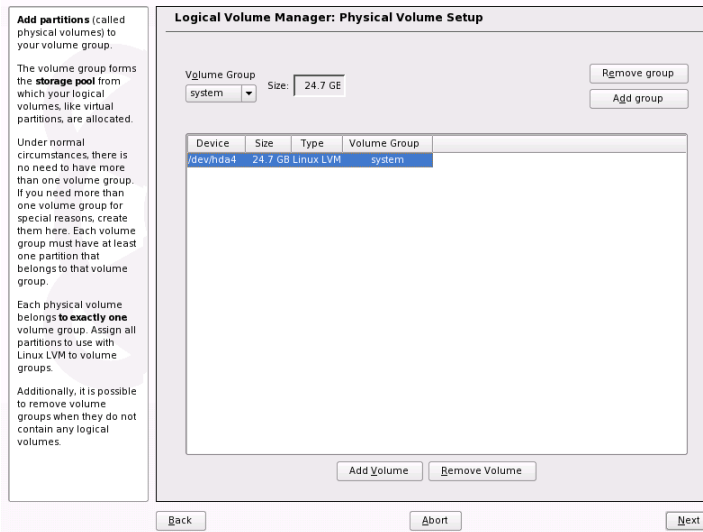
Add partitions (called physical volumes) to your volume group.

The volume group forms the storage pool from which your logical volumes, like virtual partitions, are allocated.

Under normal circumstances, there is no need to have more than one volume group. If you need more than one volume group for special reasons, create them here. Each volume group must have at least one partition that belongs to that volume group.

Each physical volume belongs to exactly one volume group. Assign all partitions to use with Linux LVM to volume groups.

Additionally, it is possible to remove volume groups when they do not contain any logical volumes.

Logical Volume Manager: Physical Volume Setup

Volume Group
system
Size: 24.7 GB

Remove group
Add group

| Device | Size | Type | Volume Group |
|---|---|---|---|
| /dev/hda4 | 24.7 GB | Linux LVM | system |

Add Volume
Remove Volume

Back
Abort
Next